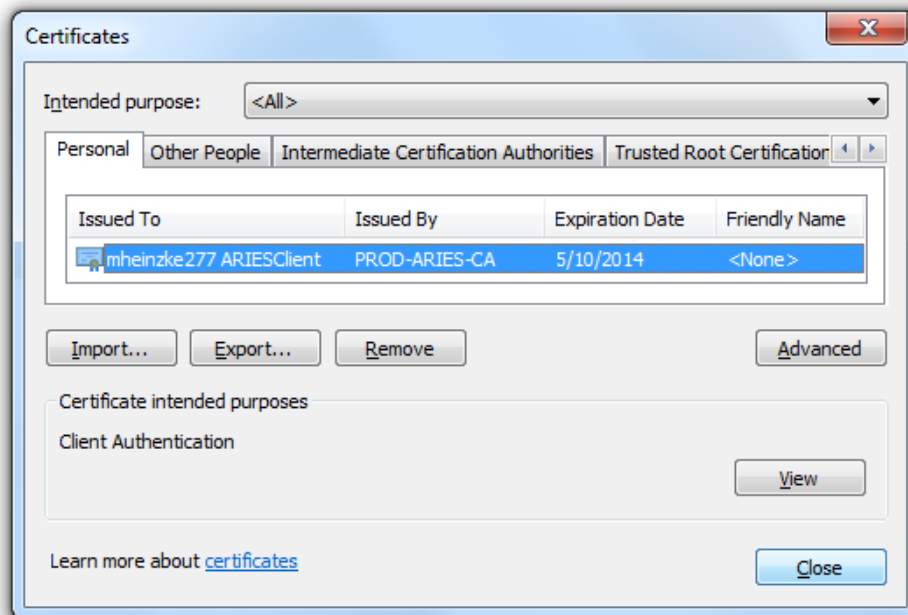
Certificates

Intended purpose: <All>

Personal | Other People | Intermediate Certification Authorities | Trusted Root Certification

| Issued To | Issued By | Expiration Date | Friendly Name |
|---|---|---|---|
| mheinzke277 ARIESClient | PROD-ARIES-CA | 5/10/2014 | <None> |

Import... Export... Remove Advanced

Certificate intended purposes

Client Authentication

View

Learn more about certificates

Close